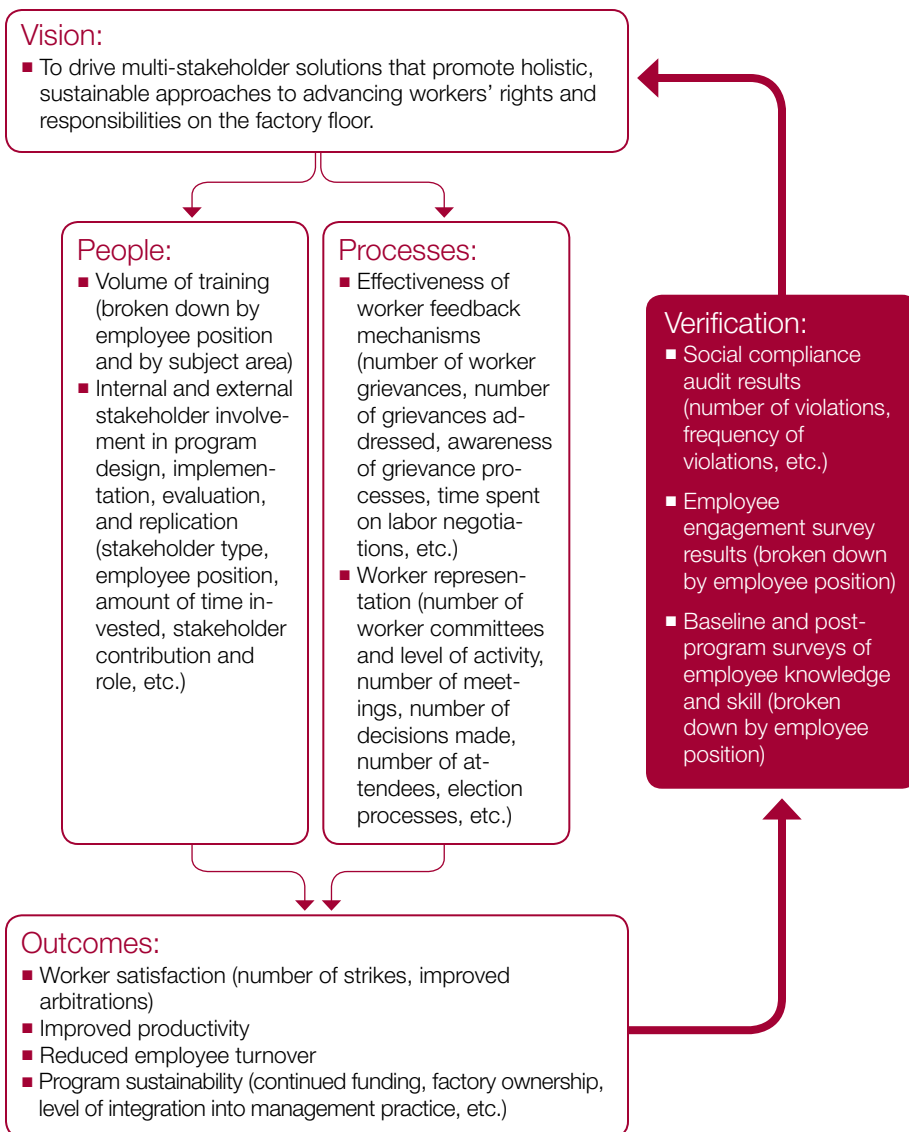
Vision:
■ To drive multi-stakeholder solutions that promote holistic, sustainable approaches to advancing workers' rights and responsibilities on the factory floor.

People:
■ Volume of training (broken down by employee position and by subject area)
■ Internal and external stakeholder involvement in program design, implementation, evaluation, and replication (stakeholder type, employee position, amount of time invested, stakeholder contribution and role, etc.)

Processes:
■ Effectiveness of worker feedback mechanisms (number of worker grievances, number of grievances addressed, awareness of grievance processes, time spent on labor negotiations, etc.)
■ Worker representation (number of worker committees and level of activity, number of meetings, number of decisions made, number of attendees, election processes, etc.)

Verification:
■ Social compliance audit results (number of violations, frequency of violations, etc.)
■ Employee engagement survey results (broken down by employee position)
■ Baseline and post-program surveys of employee knowledge and skill (broken down by employee position)

Outcomes:
■ Worker satisfaction (number of strikes, improved arbitrations)
■ Improved productivity
■ Reduced employee turnover
■ Program sustainability (continued funding, factory ownership, level of integration into management practice, etc.)